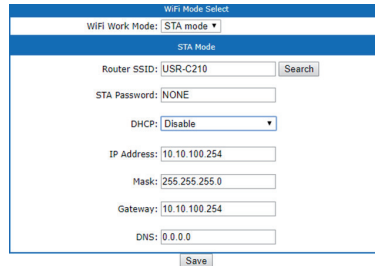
WiFi Mode Select

WiFi Work Mode: STA mode ▾

STA Mode

Router SSID: USR-C210 Search

STA Password: NONE

DHCP: Disable ▾

IP Address: 10.10.100.254

Mask: 255.255.255.0

Gateway: 10.10.100.254

DNS: 0.0.0.0

Save